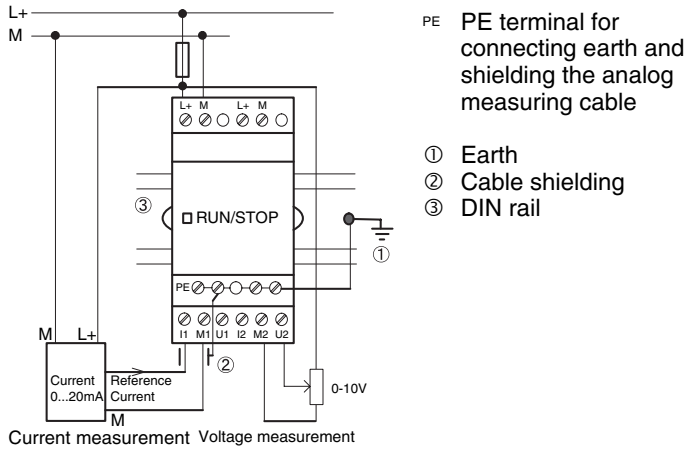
L+
M

L+ M L+ M

③

RUN/STOP

①

PE

I1 M1 U1 I2 M2 U2

②

M L+

Current 0...20mA

Reference Current

M

0-10V

Current measurement Voltage measurement

PE PE terminal for connecting earth and shielding the analog measuring cable

① Earth
② Cable shielding
③ DIN rail